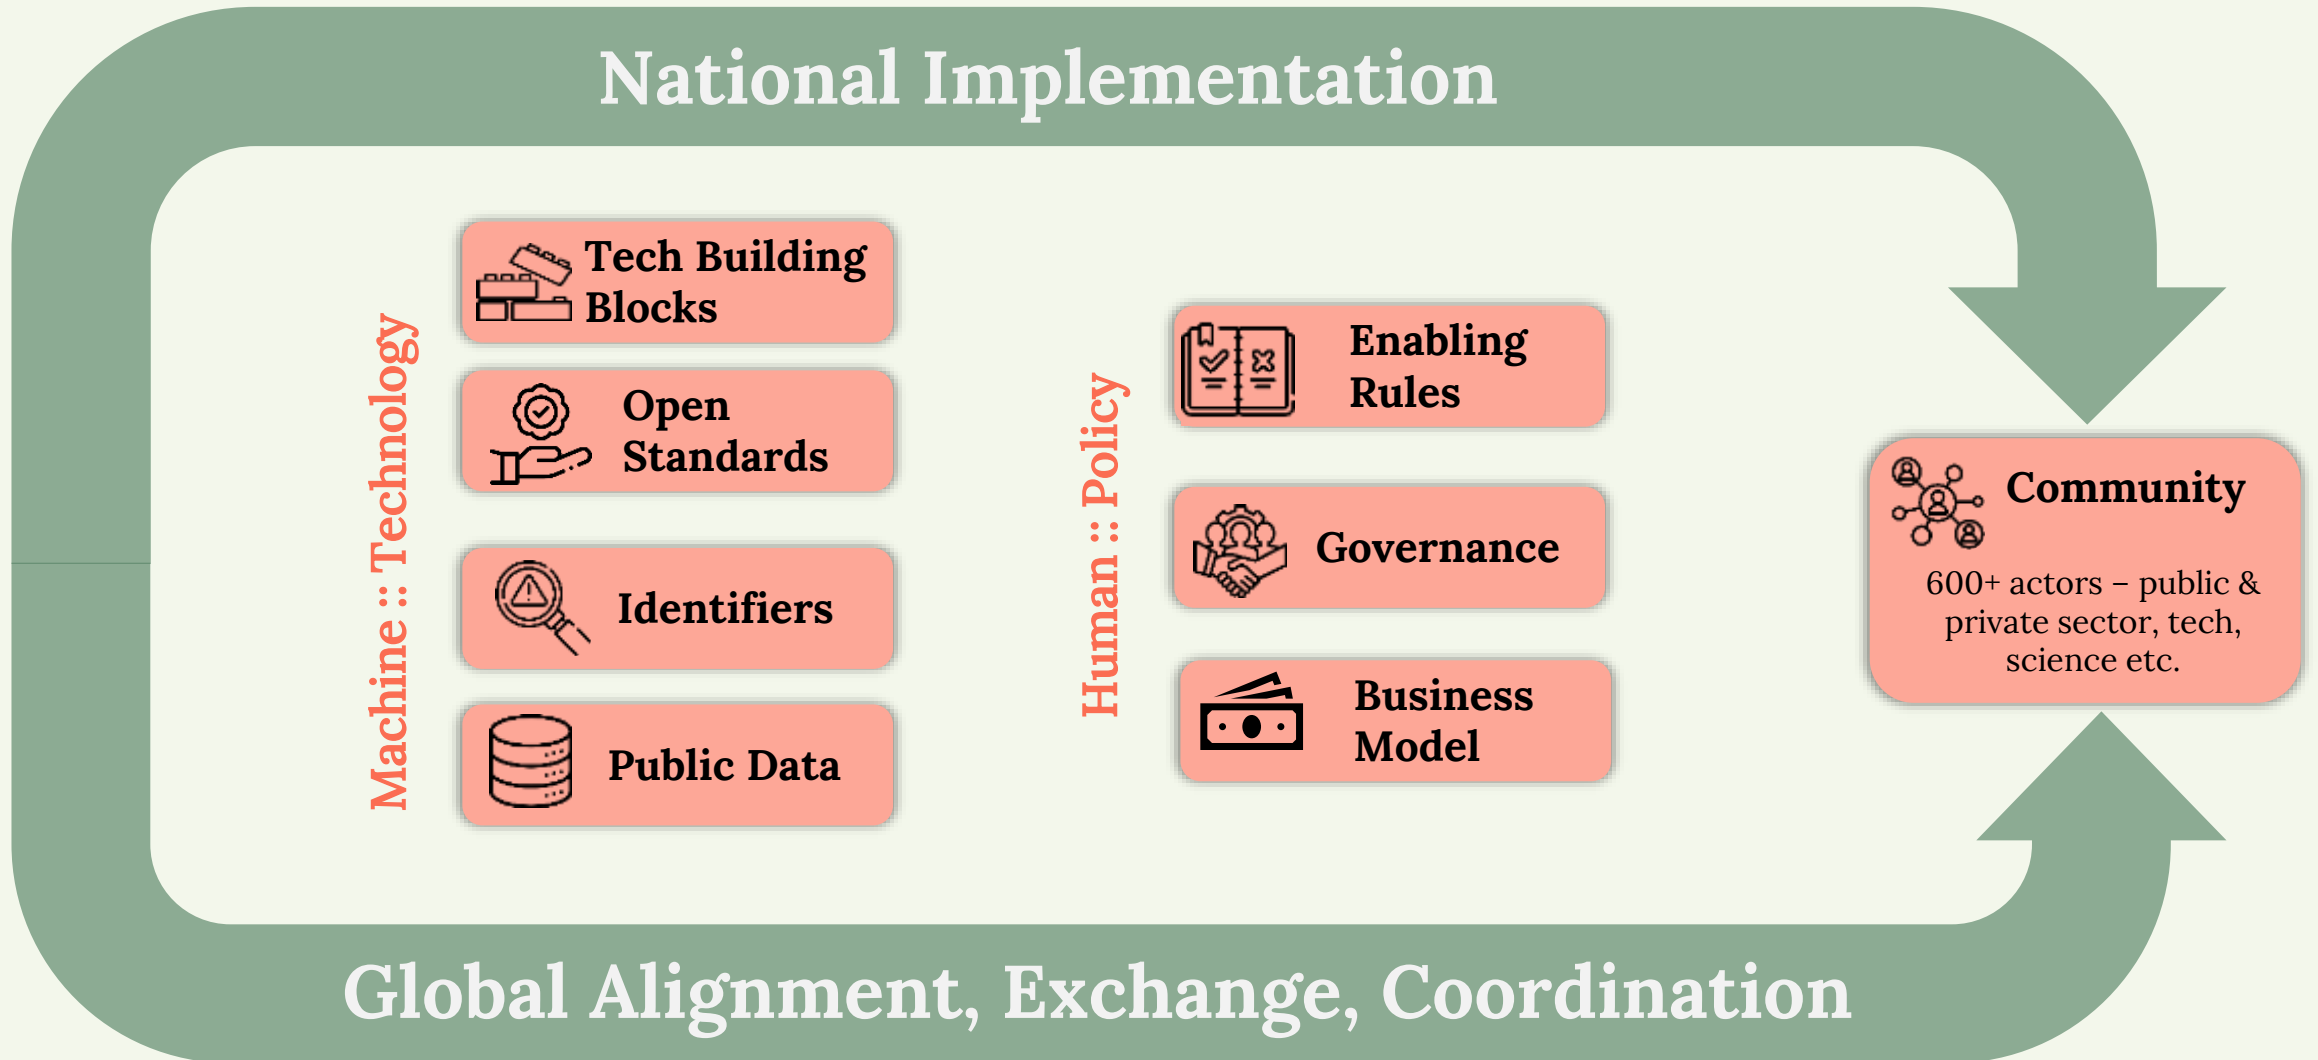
National Implementation

Machine :: Technology

Tech Building Blocks

Open Standards

Identifiers

Public Data

Human :: Policy

Enabling Rules

Governance

Business Model

Community

600+ actors – public & private sector, tech, science etc.

Global Alignment, Exchange, Coordination